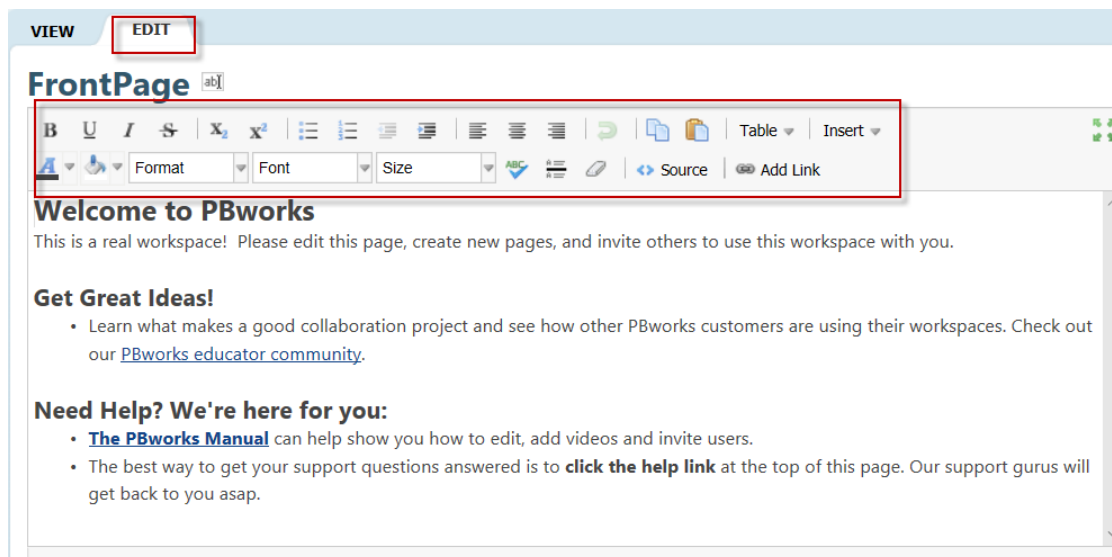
VIEW EDIT

FrontPage

B U I S $X_2$ $X^2$ Table Insert

Format Font Size Source Add Link

Welcome to PBworks
This is a real workspace! Please edit this page, create new pages, and invite others to use this workspace with you.

Get Great Ideas!
• Learn what makes a good collaboration project and see how other PBworks customers are using their workspaces. Check out our PBworks educator community.

Need Help? We're here for you:
• The PBworks Manual can help show you how to edit, add videos and invite users.
• The best way to get your support questions answered is to click the help link at the top of this page. Our support gurus will get back to you asap.